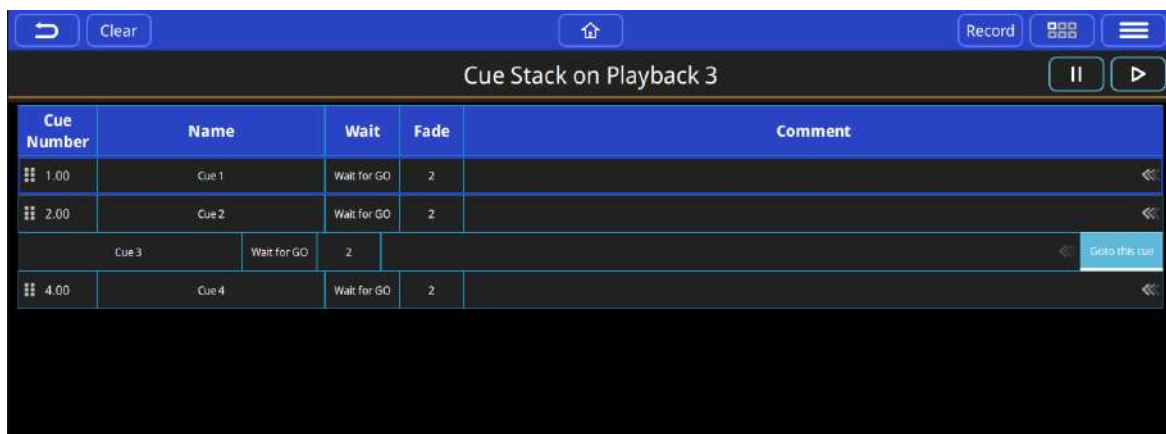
Clear

Record

Cue Stack on Playback 3

| Cue Number | Name | Wait | Fade | Comment |
|---|---|---|---|---|
| 1.00 | Cue 1 | Wait for GO | 2 | |
| 2.00 | Cue 2 | Wait for GO | 2 | |
| | Cue 3 | Wait for GO | 2 | Goto this cue |
| 4.00 | Cue 4 | Wait for GO | 2 | |